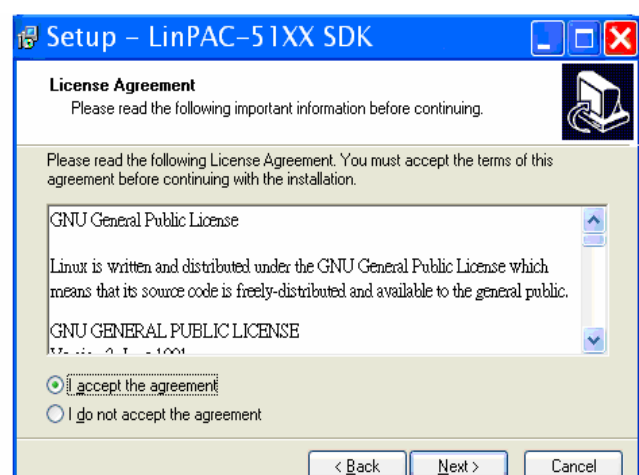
Setup – LinPAC-51XX SDK

License Agreement
Please read the following important information before continuing.

Please read the following License Agreement. You must accept the terms of this agreement before continuing with the installation.

GNU General Public License

Linux is written and distributed under the GNU General Public License which means that its source code is freely-distributed and available to the general public.

GNU GENERAL PUBLIC LICENSE
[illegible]

I accept the agreement
I do not accept the agreement

< Back
Next >
Cancel